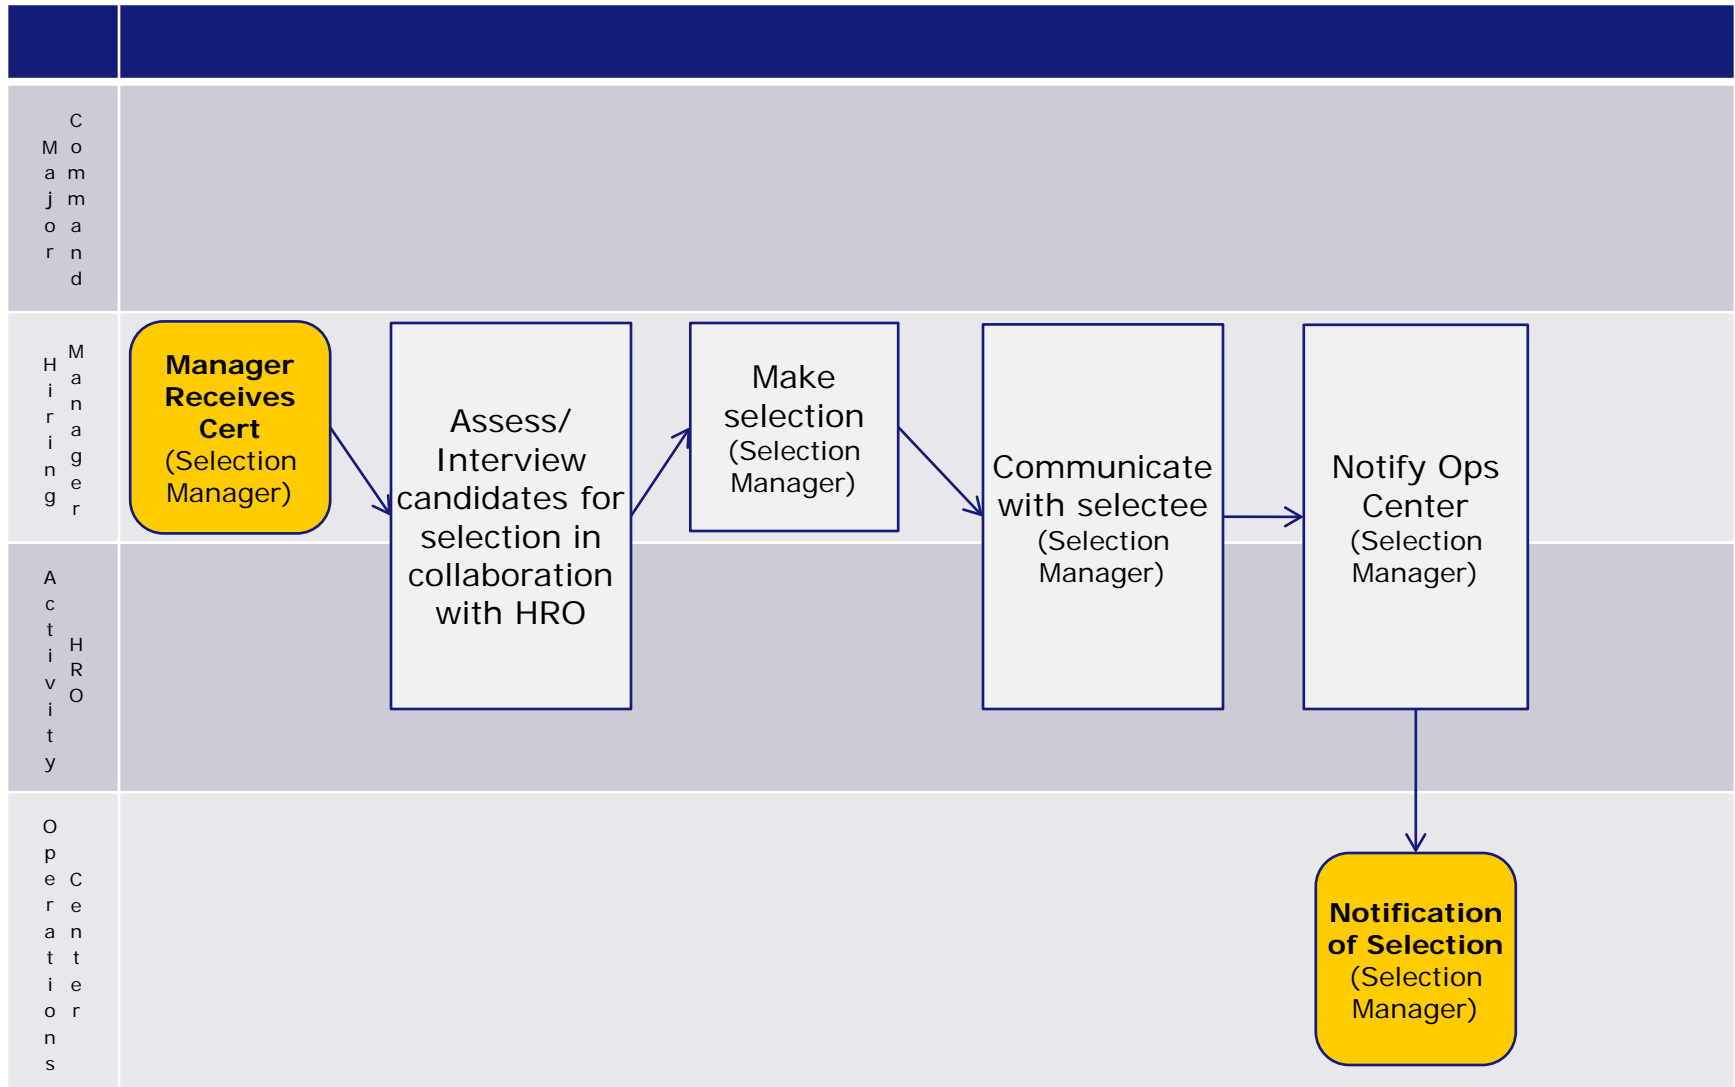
Major Command

Hiring Manager

Manager Receives Cert (Selection Manager)

Assess/ Interview candidates for selection in collaboration with HRO

Make selection (Selection Manager)

Communicate with selectee (Selection Manager)

Notify Ops Center (Selection Manager)

Activity HRO

Operations Center

Notification of Selection (Selection Manager)